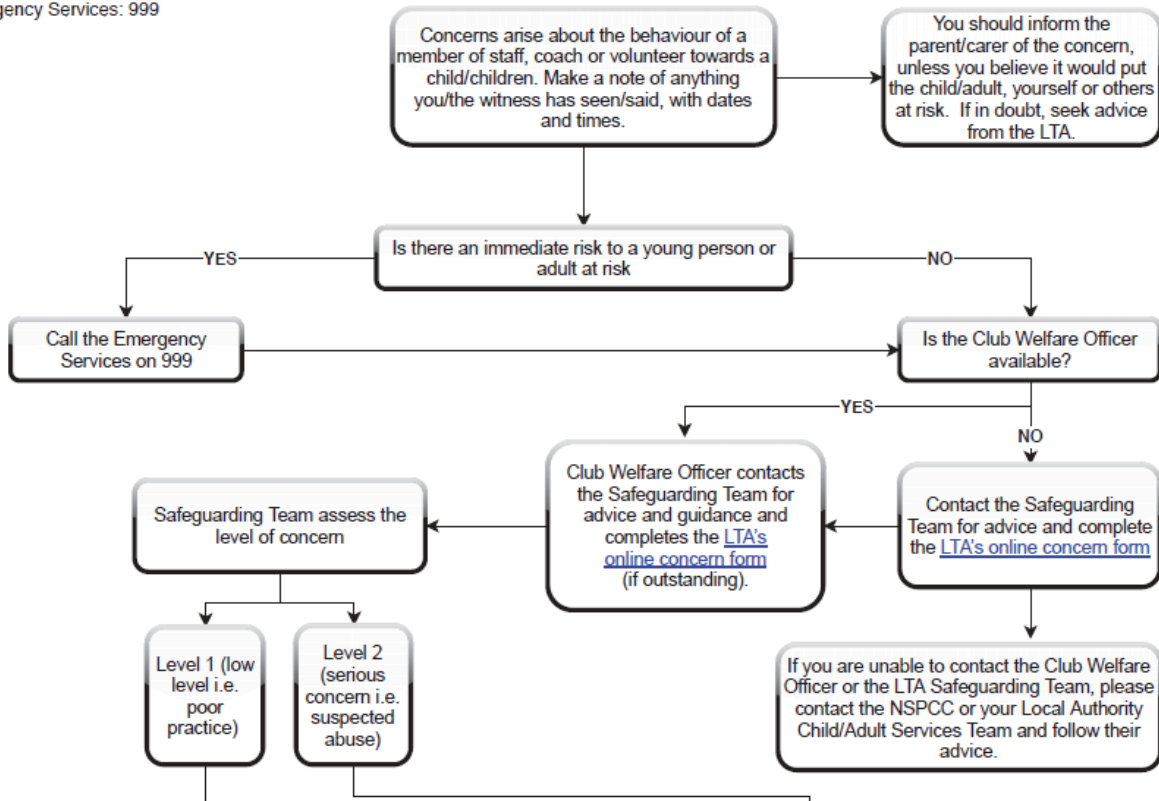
gency Services: 999

Concerns arise about the behaviour of a member of staff, coach or volunteer towards a child/children. Make a note of anything you/the witness has seen/said, with dates and times.

You should inform the parent/carer of the concern, unless you believe it would put the child/adult, yourself or others at risk. If in doubt, seek advice from the LTA.

Is there an immediate risk to a young person or adult at risk

YES

NO

Call the Emergency Services on 999

Is the Club Welfare Officer available?

YES

NO

Club Welfare Officer contacts the Safeguarding Team for advice and guidance and completes the LTA's online concern form (if outstanding).

Contact the Safeguarding Team for advice and complete the LTA's online concern form

Safeguarding Team assess the level of concern

Level 1 (low level i.e. poor practice)

Level 2 (serious concern i.e. suspected abuse)

If you are unable to contact the Club Welfare Officer or the LTA Safeguarding Team, please contact the NSPCC or your Local Authority Child/Adult Services Team and follow their advice.